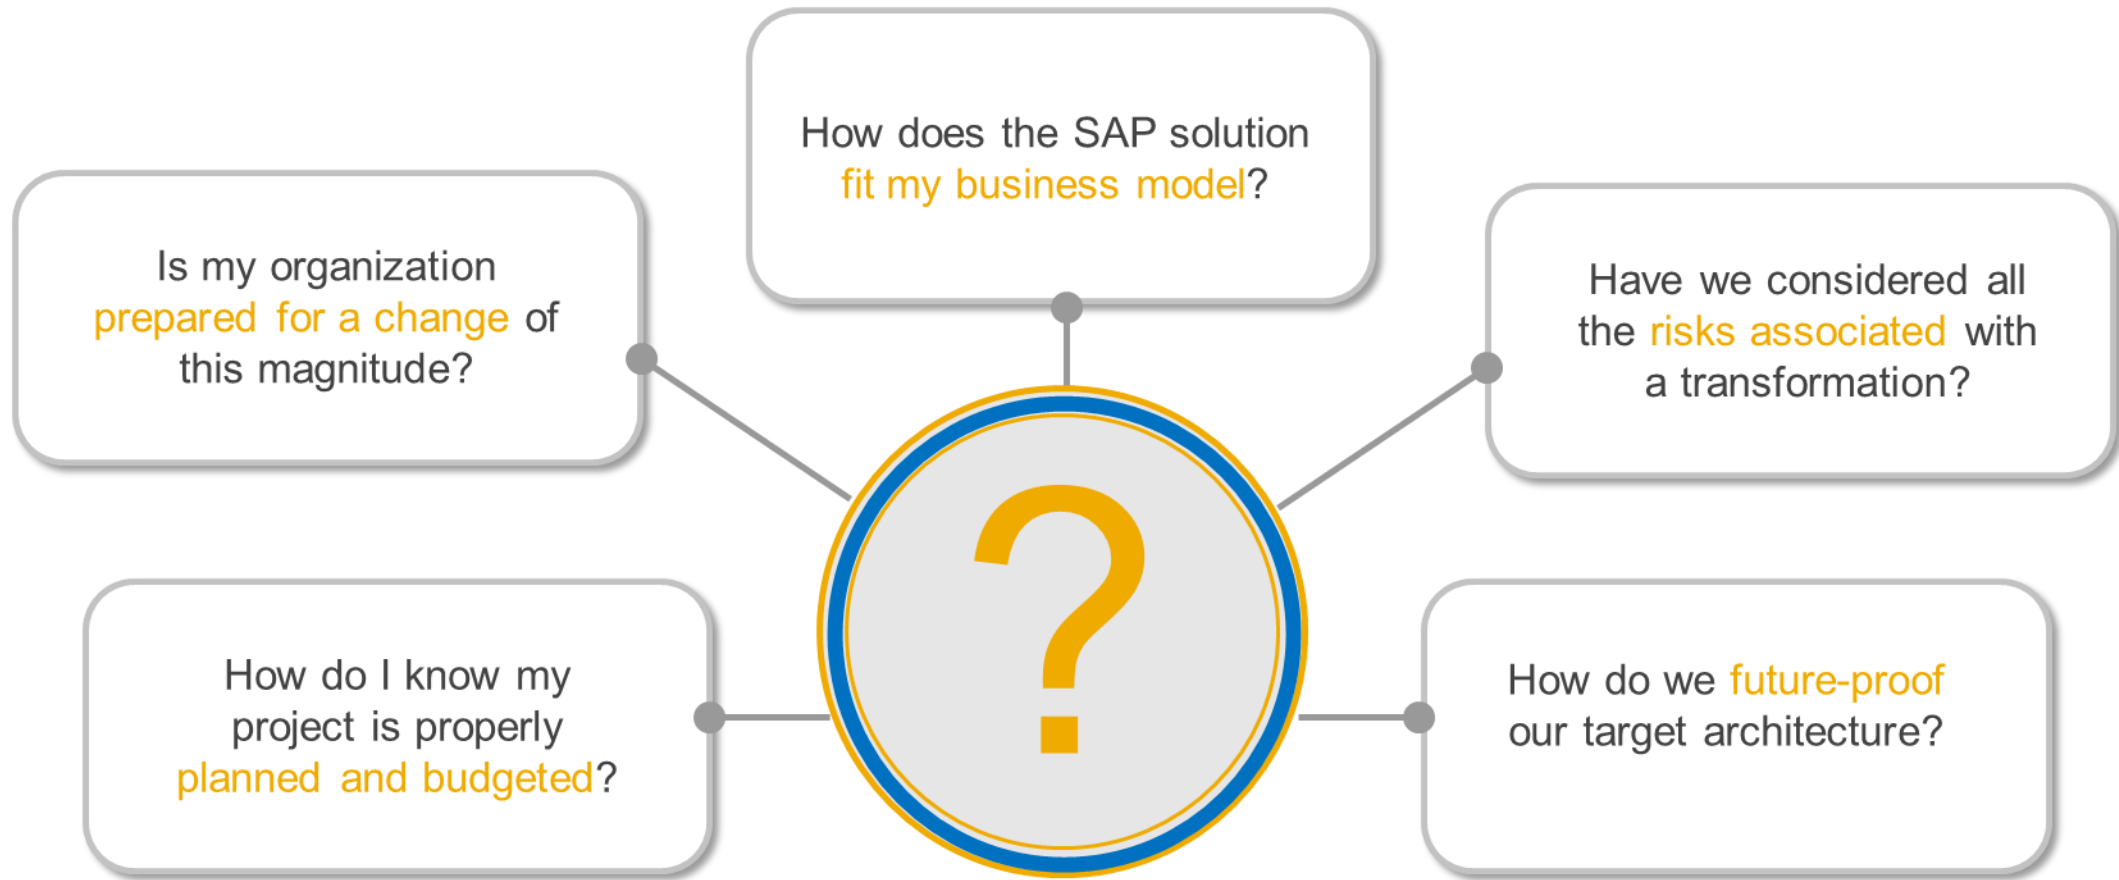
How does the SAP solution fit my business model?

Is my organization prepared for a change of this magnitude?

Have we considered all the risks associated with a transformation?

?

How do I know my project is properly planned and budgeted?

How do we future-proof our target architecture?